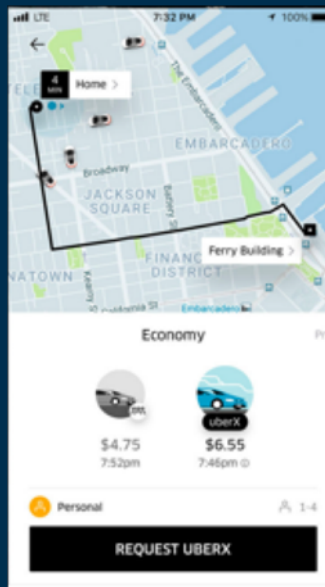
LTE 7:32 PM 100%

4 MIN Home >

The Embarcadero

EMBARCADERO

Broadway

JACKSON SQUARE

Battery St

FINANCIAL DISTRICT

NATOWN

Kearny St

California St

Embarcadero

Ferry Building >

Economy

Pr

$4.75
7:52pm

uberX
$6.55
7:46pm

Personal

1-4

REQUEST UBERX